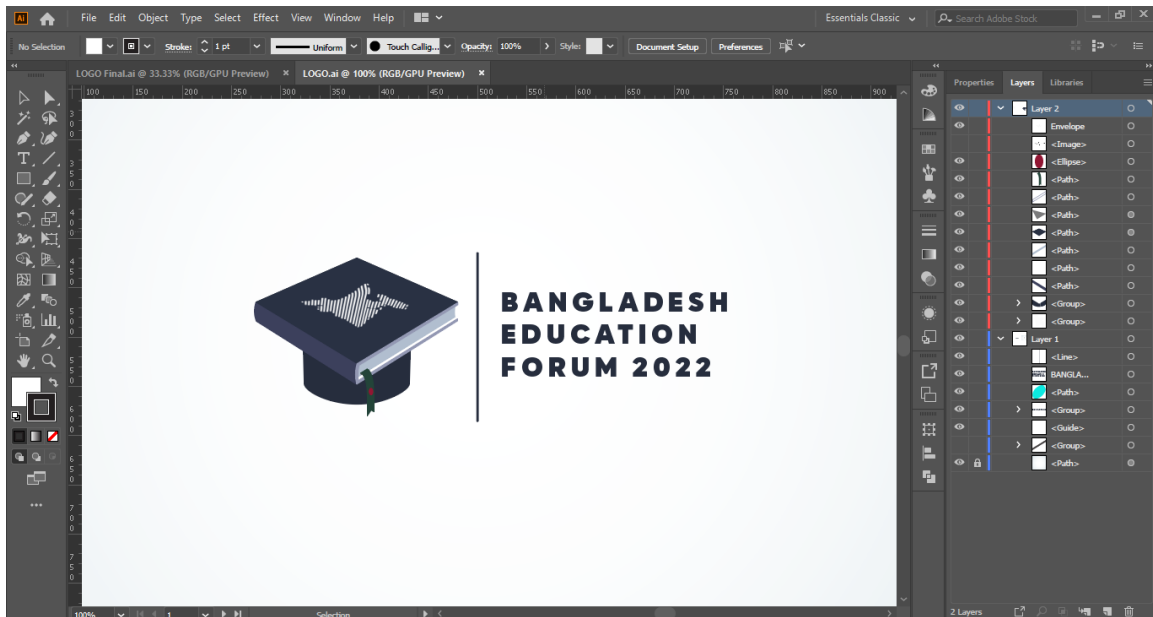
Ai File Edit Object Type Select Effect View Window Help

Essentials Classic

Search Adobe Stock

No Selection Stroke: 1 pt Uniform Touch Callig... Opacity: 100% Style: Document Setup Preferences

LOGO Final.ai @ 33.33% (RGB/GPU Preview) × LOGO.ai @ 100% (RGB/GPU Preview) ×

100 150 200 250 300 350 400 450 500 550 600 650 700 750 800 850 900

BANGLADESH
EDUCATION
FORUM 2022

Properties Layers Libraries

Layer 2
Envelope
<Image>
<Ellipse>
<Path>
<Path>
<Path>
<Path>
<Path>
<Path>
<Path>
<Group>
<Group>
Layer 1
<Line>
BANGLA...
<Path>
<Group>
<Guide>
<Group>
<Path>

2 Layers

100% 1 Selection